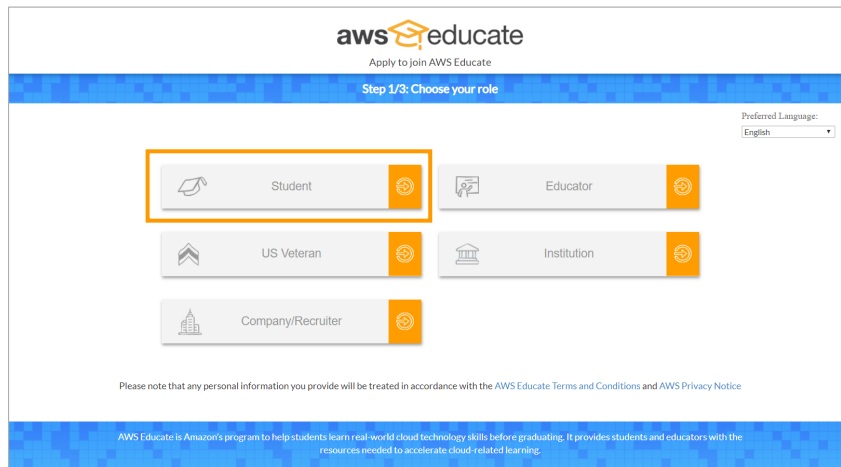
aws educate

Apply to join AWS Educate

Step 1/3: Choose your role

Preferred Language:
English

Student

Educator

US Veteran

Institution

Company/Recruiter

Please note that any personal information you provide will be treated in accordance with the AWS Educate Terms and Conditions and AWS Privacy Notice

AWS Educate is Amazon's program to help students learn real-world cloud technology skills before graduating. It provides students and educators with the resources needed to accelerate cloud-related learning.